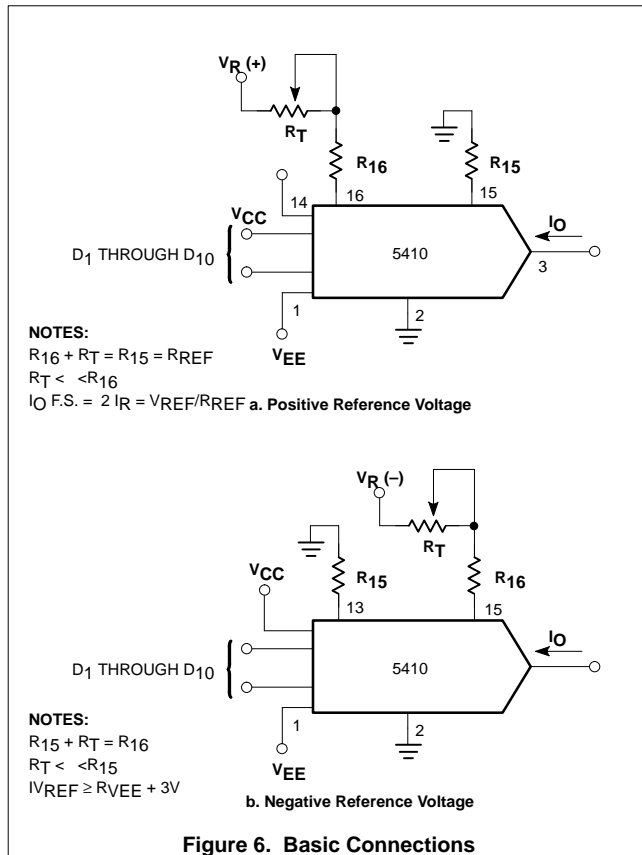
$V_R$ (+)

$R_T$

$R_{16}$

$R_{15}$

14

16

15

$V_{CC}$

$I_O$

$D_1$ THROUGH $D_{10}$

5410

3

1

2

$V_{EE}$

NOTES:
$R_{16} + R_T = R_{15} = R_{REF}$
$R_T <\ <R_{16}$
$I_O$ F.S. = $2\ I_R = V_{REF}/R_{REF}$ a. Positive Reference Voltage

$V_R$ (–)

$R_T$

$V_{CC}$

$R_{15}$

$R_{16}$

13

15

$I_O$

$D_1$ THROUGH $D_{10}$

5410

1

2

$V_{EE}$

NOTES:
$R_{15} + R_T = R_{16}$
$R_T <\ <R_{15}$
$IV_{REF} \geq R_{VEE} + 3V$

b. Negative Reference Voltage

Figure 6. Basic Connections